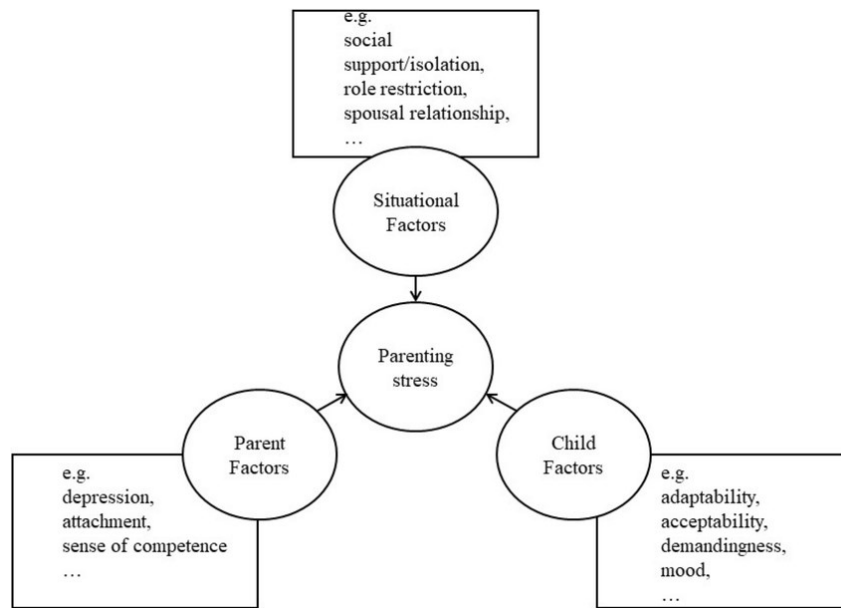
e.g.
social support/isolation,
role restriction,
spousal relationship,
…

Situational Factors

Parenting stress

Parent Factors

e.g.
depression,
attachment,
sense of competence
…

Child Factors

e.g.
adaptability,
acceptability,
demandingness,
mood,
…